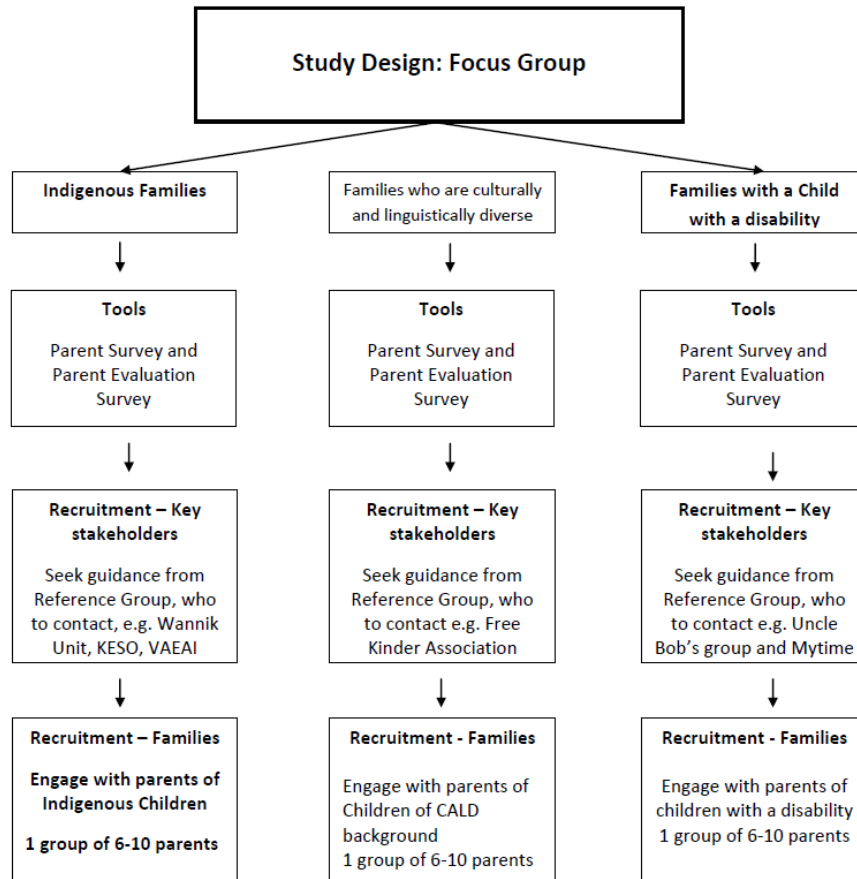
Study Design: Focus Group

Indigenous Families

Tools

Parent Survey and Parent Evaluation Survey

Recruitment – Key stakeholders

Seek guidance from Reference Group, who to contact, e.g. Wannik Unit, KESO, VAEAI

Recruitment – Families

Engage with parents of Indigenous Children

1 group of 6-10 parents

Families who are culturally and linguistically diverse

Tools

Parent Survey and Parent Evaluation Survey

Recruitment – Key stakeholders

Seek guidance from Reference Group, who to contact e.g. Free Kinder Association

Recruitment - Families

Engage with parents of Children of CALD background
1 group of 6-10 parents

Families with a Child with a disability

Tools

Parent Survey and Parent Evaluation Survey

Recruitment – Key stakeholders

Seek guidance from Reference Group, who to contact e.g. Uncle Bob's group and Mytime

Recruitment - Families

Engage with parents of children with a disability
1 group of 6-10 parents